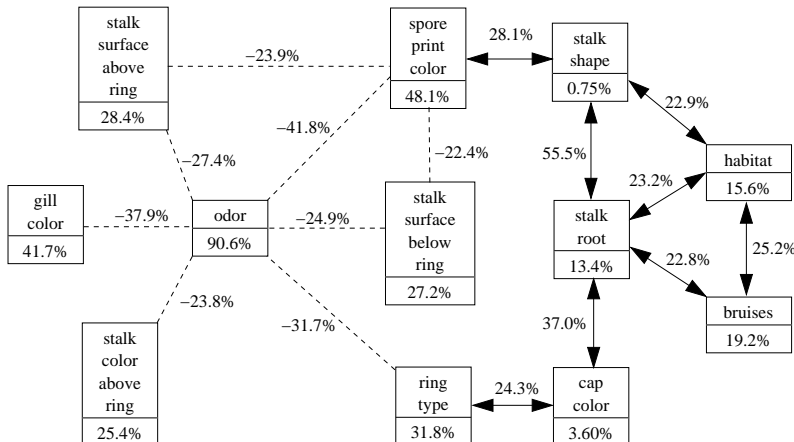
stalk surface above ring
28.4%

−23.9%

spore print color
48.1%

28.1%

stalk shape
0.75%

−41.8%

22.9%

−27.4%

−22.4%

55.5%

habitat
15.6%

23.2%

gill color
41.7%

−37.9%

odor
90.6%

−24.9%

stalk surface below ring
27.2%

stalk root
13.4%

25.2%

22.8%

−23.8%

bruises
19.2%

−31.7%

37.0%

stalk color above ring
25.4%

ring type
31.8%

24.3%

cap color
3.60%